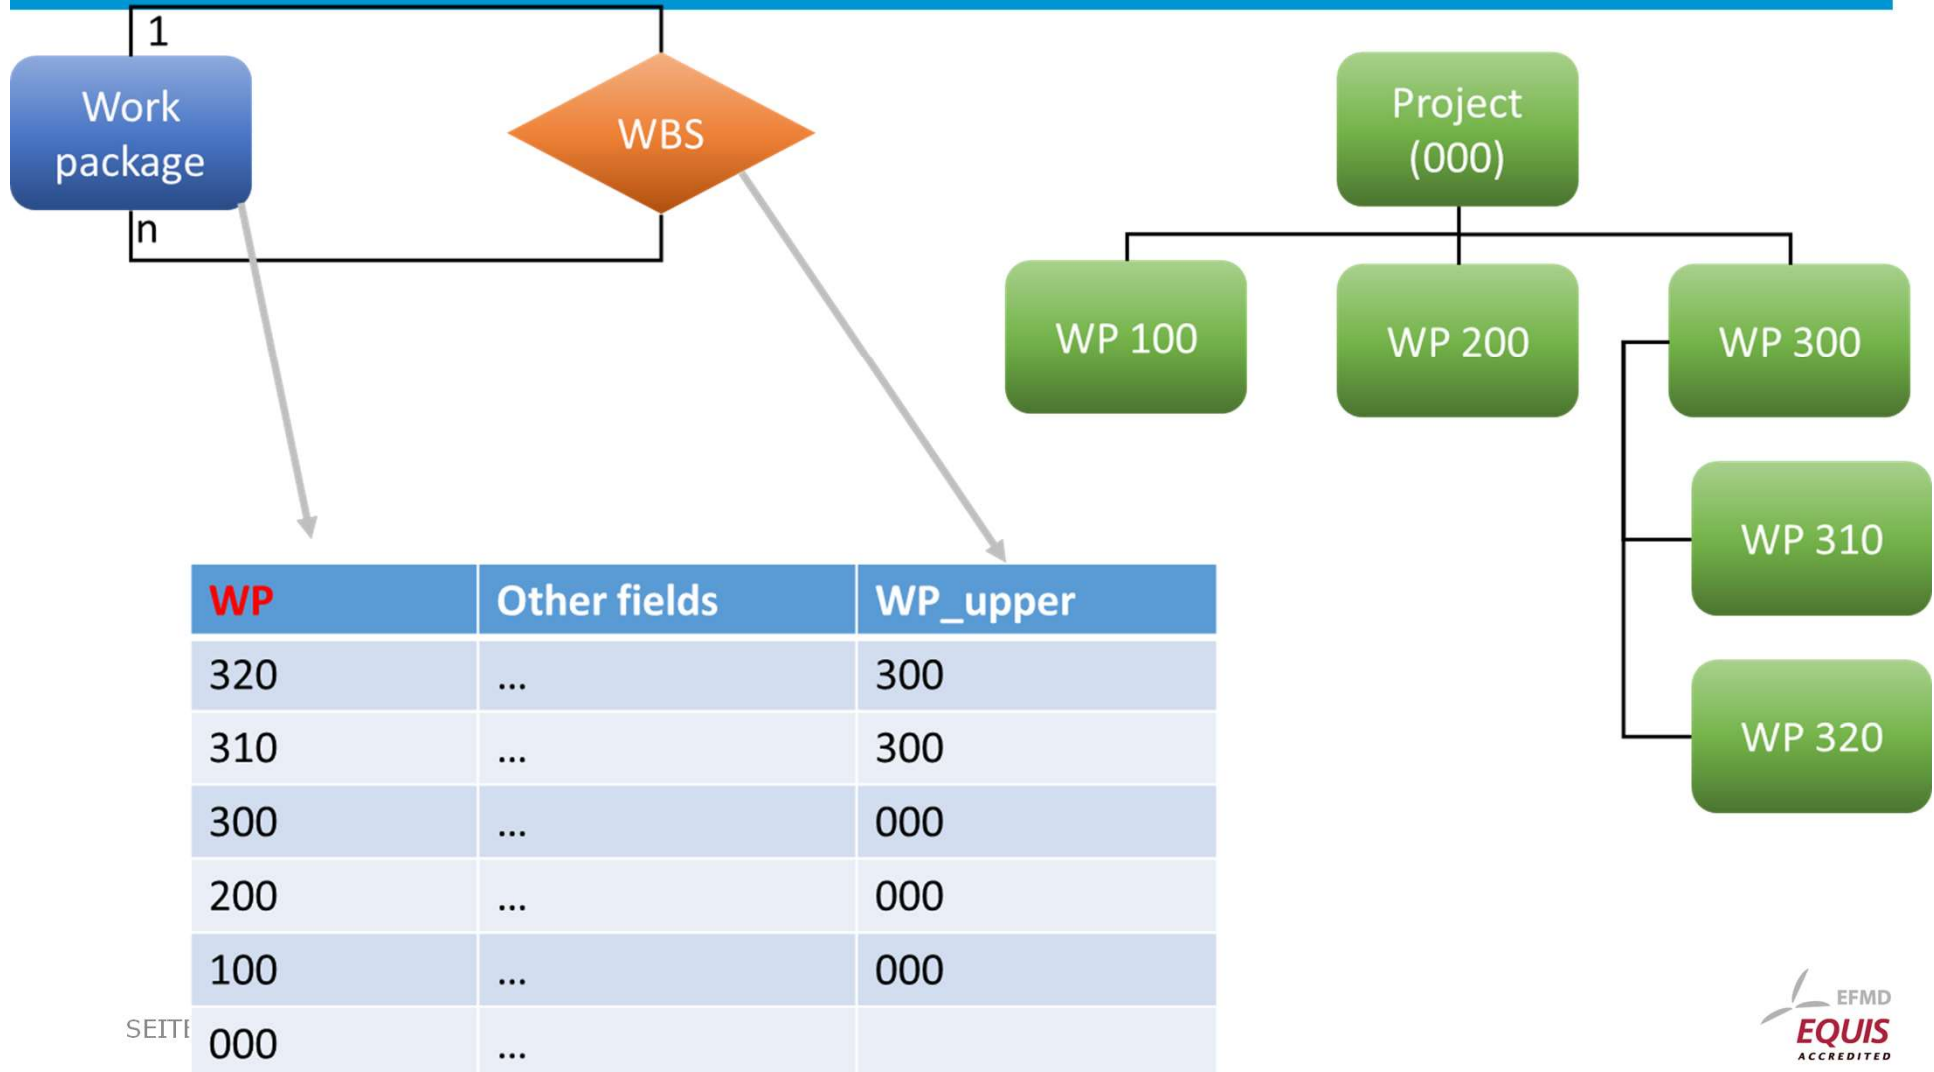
1

Work package

n

WBS

Project (000)

WP 100

WP 200

WP 300

WP 310

WP 320

| WP | Other fields | WP_upper |
|---|---|---|
| 320 | ... | 300 |
| 310 | ... | 300 |
| 300 | ... | 000 |
| 200 | ... | 000 |
| 100 | ... | 000 |
| 000 | ... | |

SEITE

EFMD EQUIS ACCREDITED